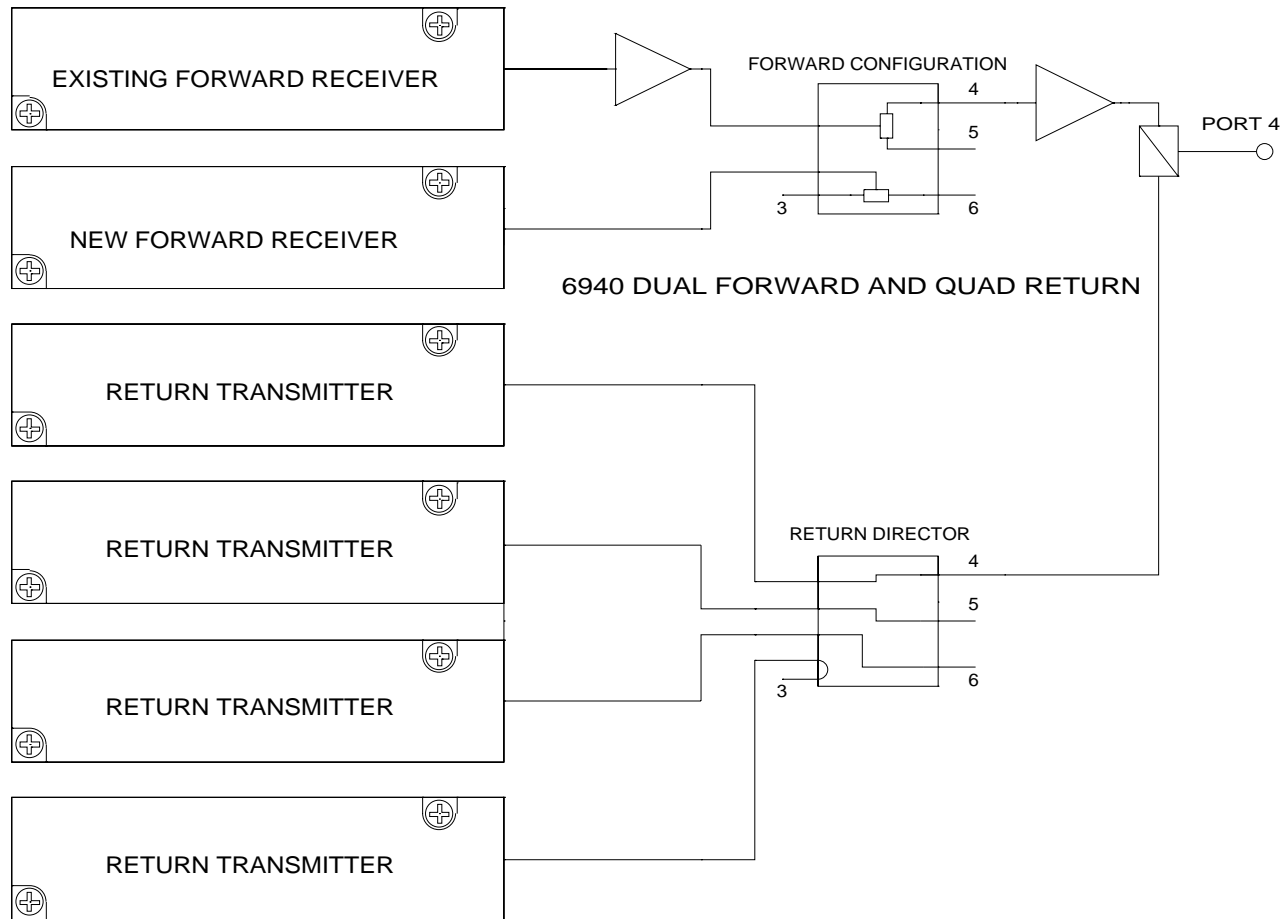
EXISTING FORWARD RECEIVER

FORWARD CONFIGURATION

4

5

3

6

PORT 4

NEW FORWARD RECEIVER

6940 DUAL FORWARD AND QUAD RETURN

RETURN TRANSMITTER

RETURN TRANSMITTER

RETURN DIRECTOR

4

5

3

6

RETURN TRANSMITTER

RETURN TRANSMITTER